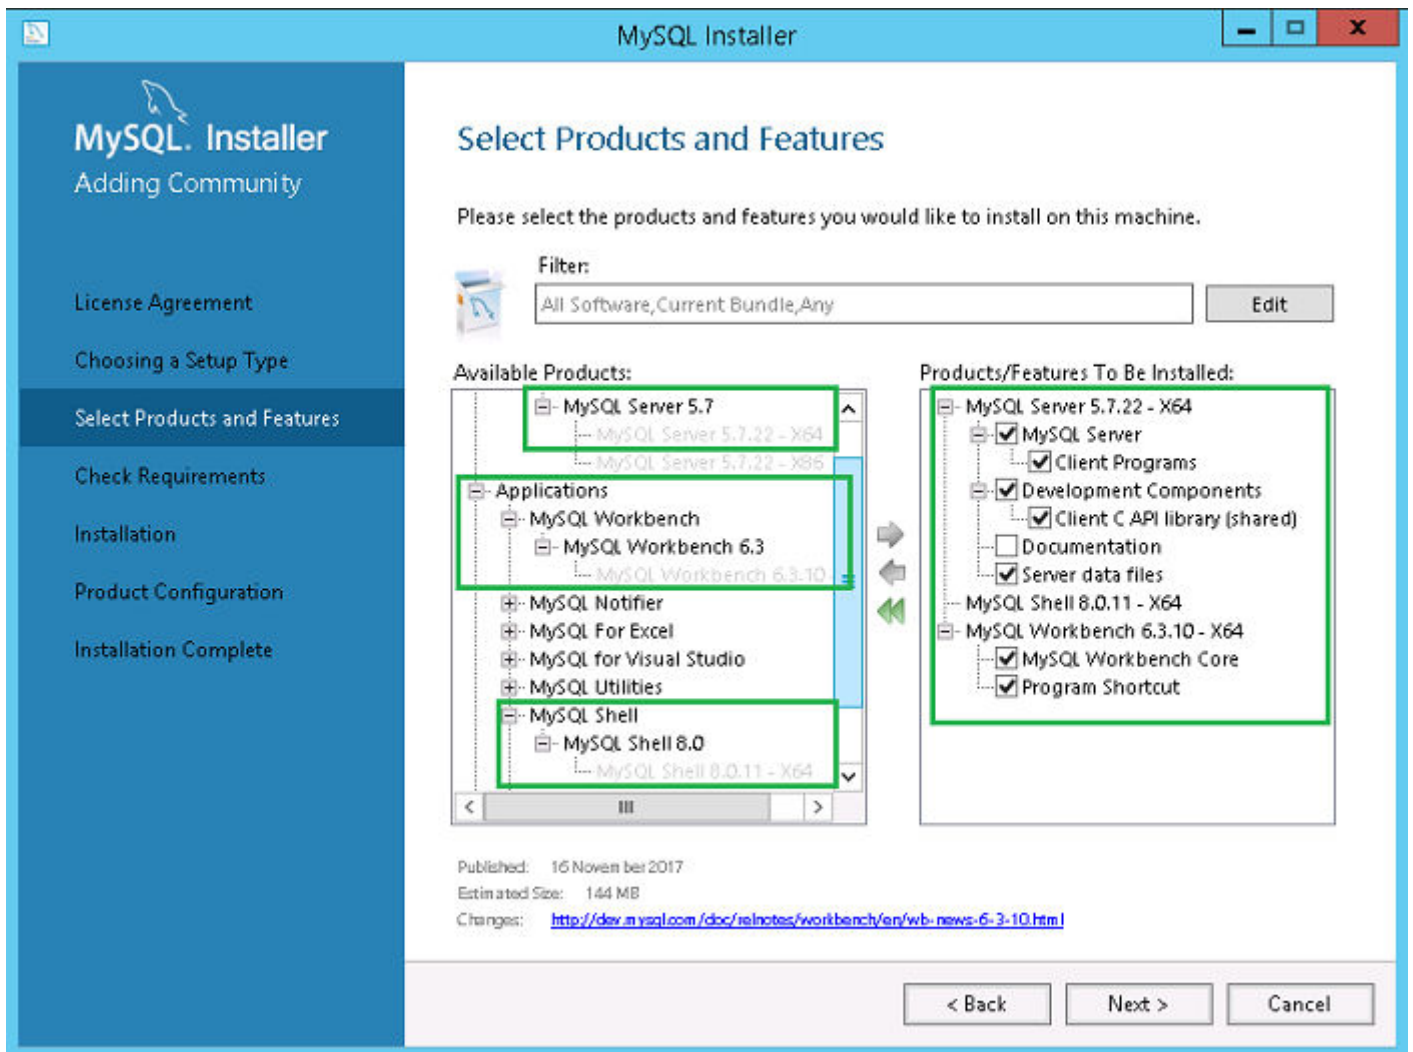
MySQL Installer

MySQL. Installer
Adding Community

License Agreement
Choosing a Setup Type
Select Products and Features
Check Requirements
Installation
Product Configuration
Installation Complete

Select Products and Features

Please select the products and features you would like to install on this machine.

Filter:
All Software,Current Bundle,Any
Edit

Available Products:
MySQL Server 5.7
MySQL Server 5.7.22 - X64
MySQL Server 5.7.22 - X86
Applications
MySQL Workbench
MySQL Workbench 6.3
MySQL Workbench 6.3.10
MySQL Notifier
MySQL For Excel
MySQL for Visual Studio
MySQL Utilities
MySQL Shell
MySQL Shell 8.0
MySQL Shell 8.0.11 - X64

Products/Features To Be Installed:
MySQL Server 5.7.22 - X64
MySQL Server
Client Programs
Development Components
Client C API library (shared)
Documentation
Server data files
MySQL Shell 8.0.11 - X64
MySQL Workbench 6.3.10 - X64
MySQL Workbench Core
Program Shortcut

Published: 16 November 2017
Estimated Size: 144 MB
Changes: http://dev.mysql.com/doc/relnotes/workbench/en/wb-news-6-3-10.html

< Back
Next >
Cancel